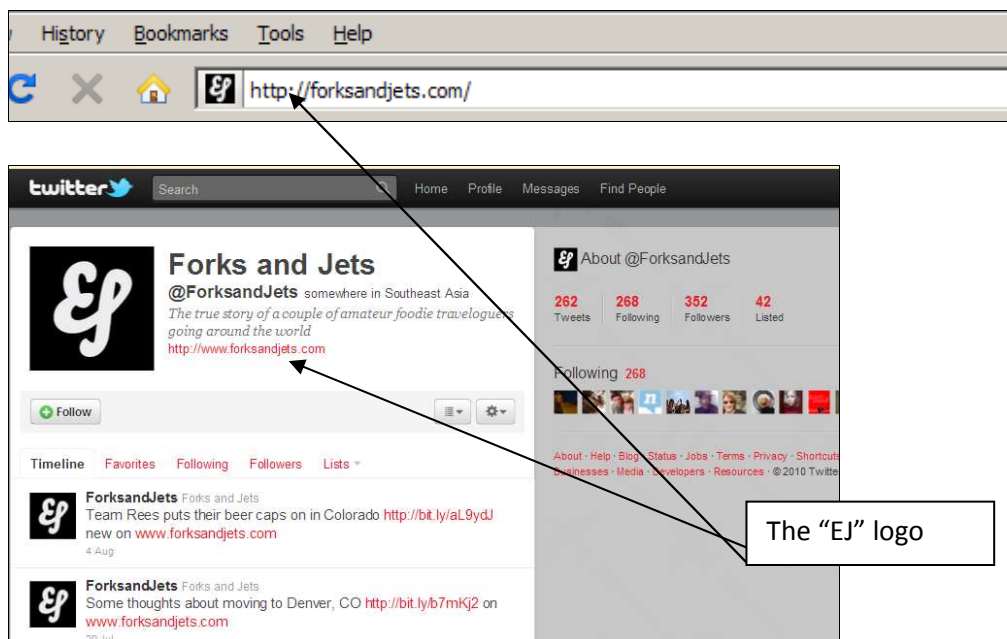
History Bookmarks Tools Help

http://forksandjets.com/

twitter Search Home Profile Messages Find People

Forks and Jets
@ForksandJets somewhere in Southeast Asia
The true story of a couple of amateur foodie travelogues going around the world
http://www.forksandjets.com

Follow

Timeline Favorites Following Followers Lists

ForksandJets Forks and Jets
Team Rees puts their beer caps on in Colorado http://bit.ly/aL9ydJ new on www.forksandjets.com
4 Aug

ForksandJets Forks and Jets
Some thoughts about moving to Denver, CO http://bit.ly/b7mKj2 on www.forksandjets.com
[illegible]

About @ForksandJets
262 Tweets 268 Following 352 Followers 42 Listed

Following 268

About · Help · Blog · Status · Jobs · Terms · Privacy · Shortcuts Businesses · Media · Developers · Resources · © 2010 Twitter

The "EJ" logo